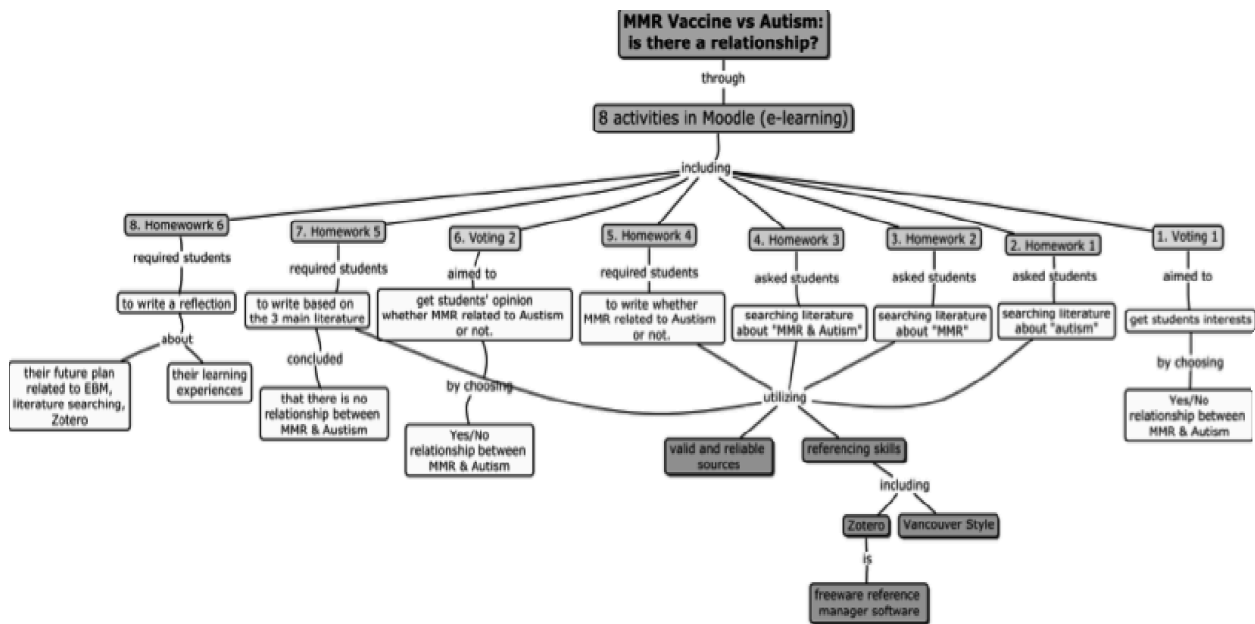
MMR Vaccine vs Autism: is there a relationship?

through

8 activities in Moodle (e-learning)

including

8. Homewowrk 6

required students

to write a reflection

about

their future plan related to EBM, literature searching, Zotero

their learning experiences

7. Homework 5

required students

to write based on the 3 main literature

concluded

that there is no relationship between MMR & Austism

6. Voting 2

aimed to

get students' opinion whether MMR related to Austism or not.

by choosing

Yes/No relationship between MMR & Autism

5. Homework 4

required students

to write whether MMR related to Austism or not.

4. Homework 3

asked students

searching literature about "MMR & Autism"

3. Homework 2

asked students

searching literature about "MMR"

2. Homework 1

asked students

searching literature about "autism"

1. Voting 1

aimed to

get students interests

by choosing

Yes/No relationship between MMR & Autism

utilizing

valid and reliable sources

referencing skills

including

Zotero

Vancouver Style

is

freeware reference manager software